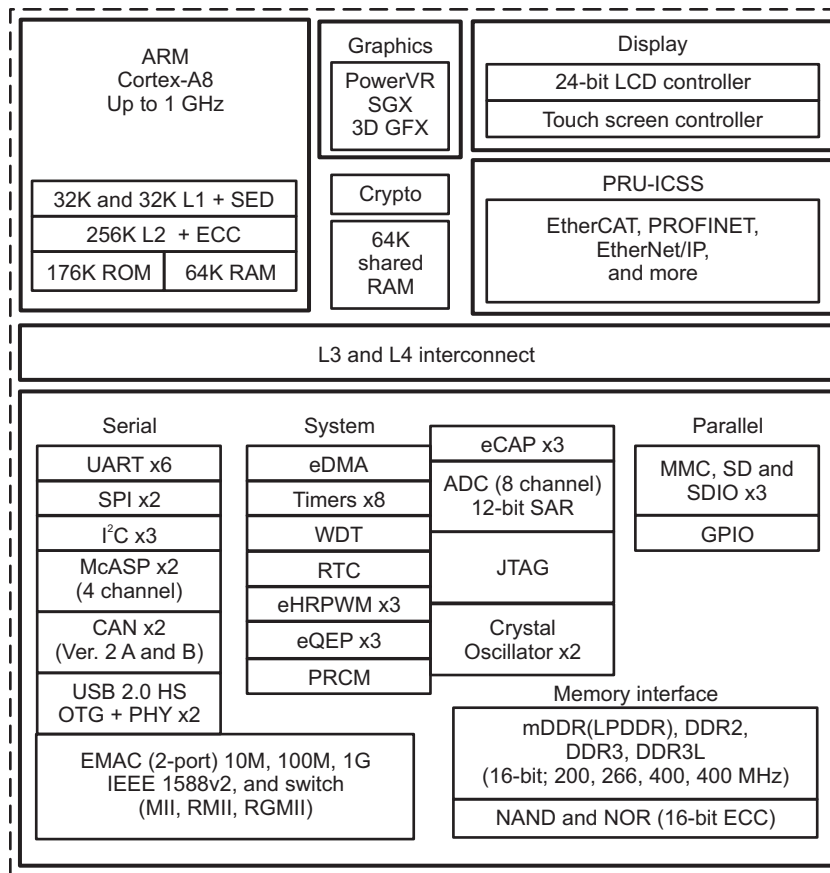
ARM
Cortex-A8
Up to 1 GHz

32K and 32K L1 + SED
256K L2 + ECC
176K ROM
64K RAM

Graphics
PowerVR
SGX
3D GFX

Crypto

64K
shared
RAM

Display
24-bit LCD controller
Touch screen controller

PRU-ICSS
EtherCAT, PROFINET, EtherNet/IP, and more

L3 and L4 interconnect

Serial
UART x6
SPI x2
$I^2C$ x3
McASP x2
(4 channel)
CAN x2
(Ver. 2 A and B)
USB 2.0 HS
OTG + PHY x2

System
eDMA
Timers x8
WDT
RTC
eHRPWM x3
eQEP x3
PRCM

eCAP x3
ADC (8 channel)
12-bit SAR
JTAG
Crystal
Oscillator x2

Parallel
MMC, SD and
SDIO x3
GPIO

Memory interface
mDDR(LPDDR), DDR2,
DDR3, DDR3L
(16-bit; 200, 266, 400, 400 MHz)
NAND and NOR (16-bit ECC)

EMAC (2-port) 10M, 100M, 1G
IEEE 1588v2, and switch
(MII, RMII, RGMII)